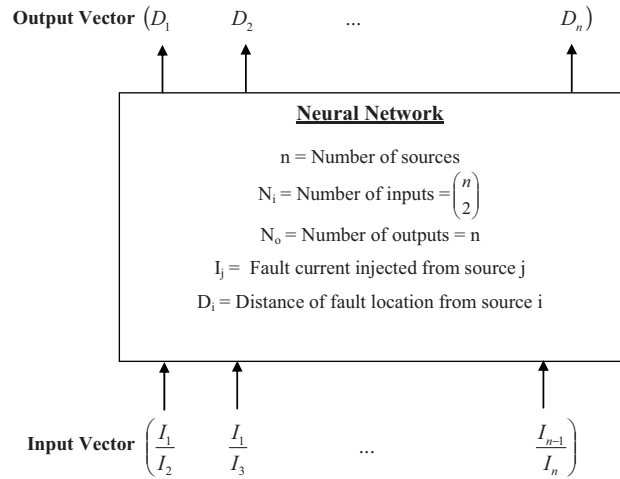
**Output Vector** $(D_1$ $D_2$ ... $D_n)$

**Neural Network**

n = Number of sources

$N_i$ = Number of inputs = $\binom{n}{2}$

$N_o$ = Number of outputs = n

$I_j$ = Fault current injected from source j

$D_i$ = Distance of fault location from source i

**Input Vector** $\left(\frac{I_1}{I_2}\right.$ $\frac{I_1}{I_3}$ ... $\left.\frac{I_{n-1}}{I_n}\right)$